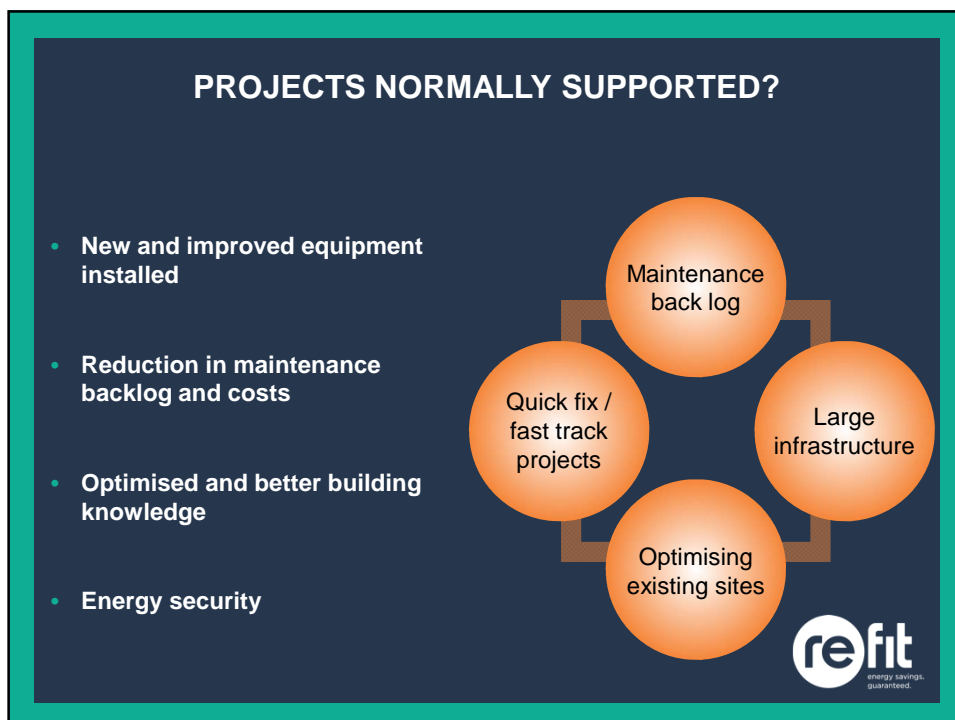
PROJECTS NORMALLY SUPPORTED?

- New and improved equipment installed
- Reduction in maintenance backlog and costs
- Optimised and better building knowledge
- Energy security

Maintenance back log

Large infrastructure

Optimising existing sites

Quick fix / fast track projects

refit
energy savings, guaranteed.